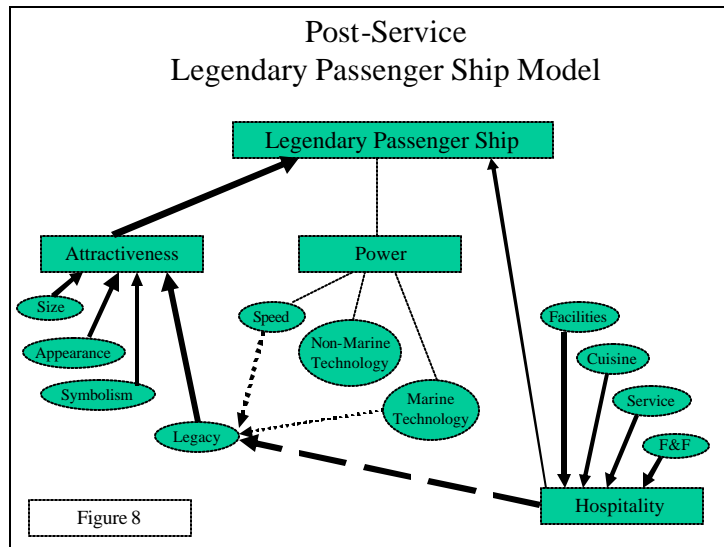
Post-Service
Legendary Passenger Ship Model

Legendary Passenger Ship

Attractiveness

Power

Size

Appearance

Symbolism

Legacy

Speed

Non-Marine Technology

Marine Technology

Facilities

Cuisine

Service

F&F

Hospitality

Figure 8